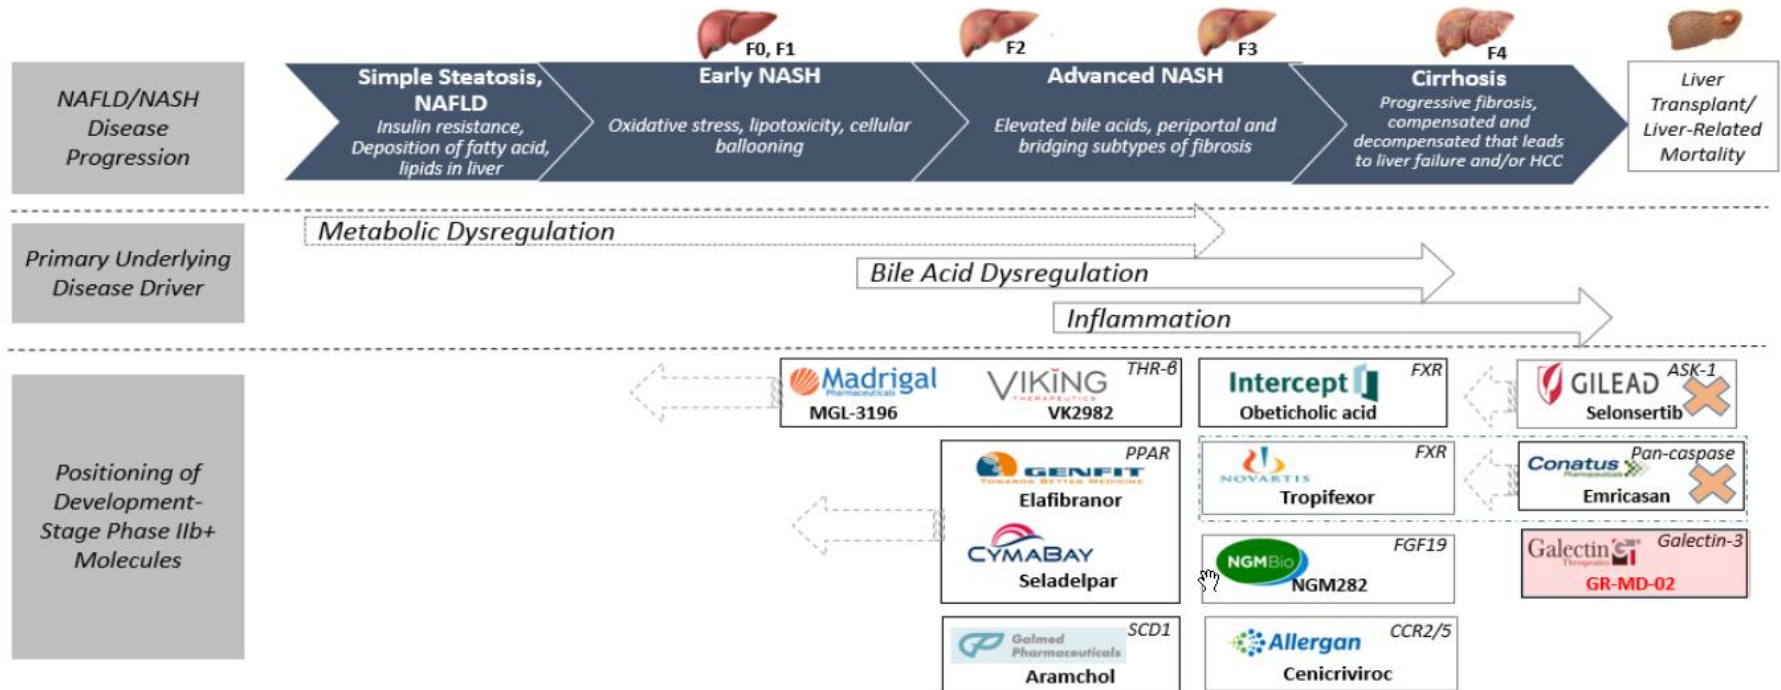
F0, F1
F2
F3
F4

NAFLD/NASH Disease Progression

Simple Steatosis, NAFLD
Insulin resistance, Deposition of fatty acid, lipids in liver

Early NASH
Oxidative stress, lipotoxicity, cellular ballooning

Advanced NASH
Elevated bile acids, periportal and bridging subtypes of fibrosis

Cirrhosis
Progressive fibrosis, compensated and decompensated that leads to liver failure and/or HCC

Liver Transplant/ Liver-Related Mortality

Primary Underlying Disease Driver

Metabolic Dysregulation
Bile Acid Dysregulation
Inflammation

Positioning of Development-Stage Phase IIb+ Molecules

Madrigal Pharmaceuticals
MGL-3196
VIKING THERAPEUTICS
VK2982
THR-β

Intercept
Obeticholic acid
FXR

GILEAD
Selonsertib
ASK-1

GENFIT TOWARDS BETTER MEDICINE
Elafibranor
PPAR
CYMABAY
Seladelpar

NOVARTIS
Tropifexor
FXR

Conatus Pharmaceuticals
Emricasan
Pan-caspase

NGMBio
NGM282
FGF19

Galectin Therapeutics
GR-MD-02
Galectin-3

Galmed Pharmaceuticals
Aramchol
SCD1

Allergan
Cenicriviroc
CCR2/5